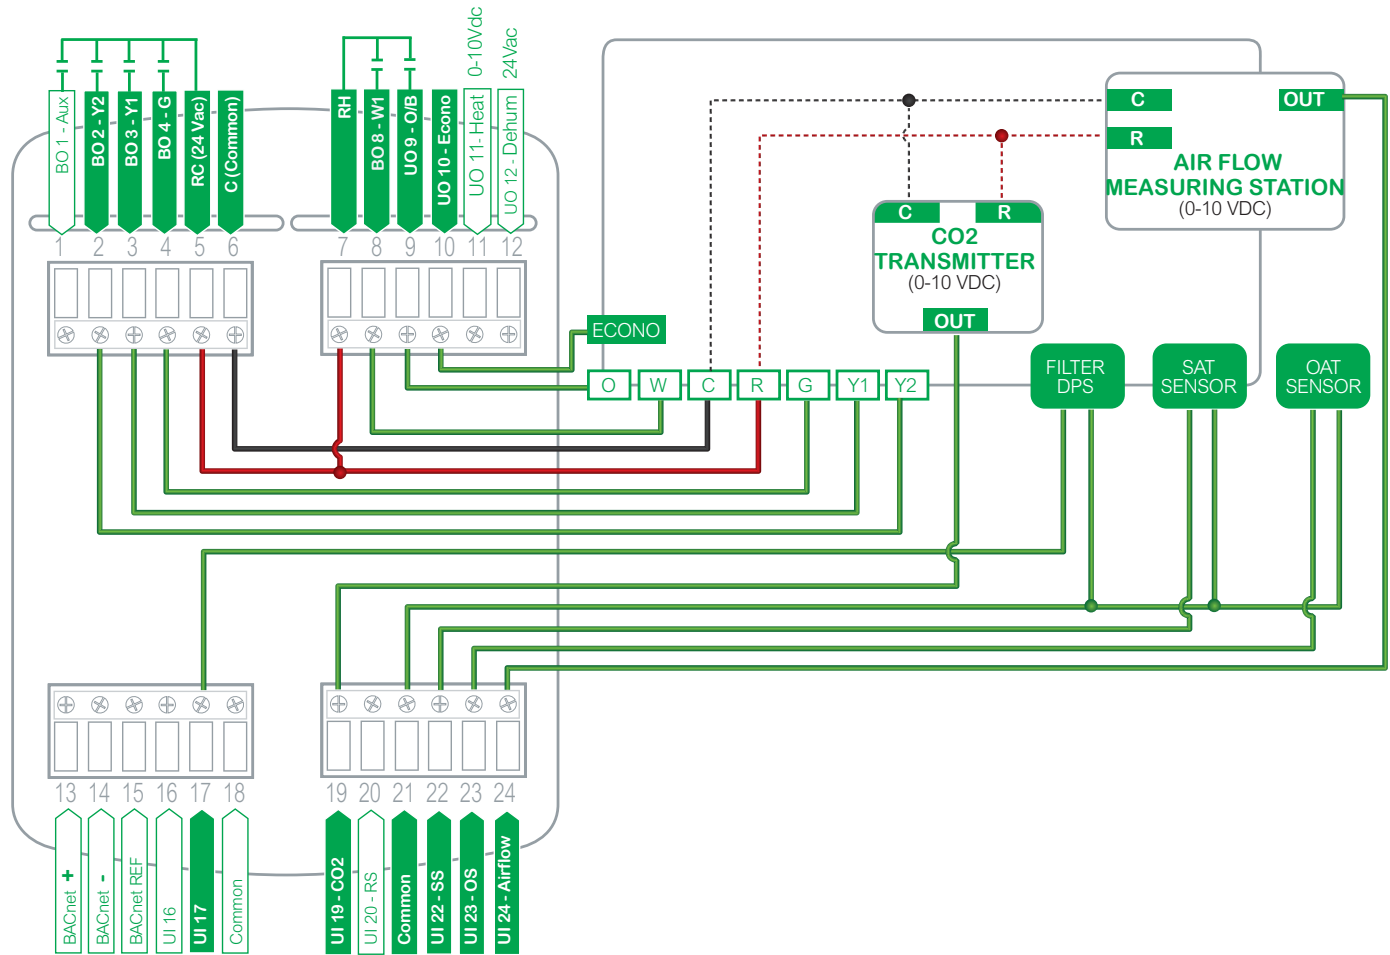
0-10Vdc
24Vac
BO 1 - Aux
BO 2 - Y2
BO 3 - Y1
BO 4 - G
RC (24 Vac)
C (Common)
RH
BO 8 - W1
UO 9 - O/B
UO 10 - Econo
UO 11 - Heat
UO 12 - Dehum
1 2 3 4 5 6
7 8 9 10 11 12
C
R
OUT
AIR FLOW MEASURING STATION
(0-10 VDC)
C
R
CO2 TRANSMITTER
(0-10 VDC)
OUT
ECONO
O W C R G Y1 Y2
FILTER DPS
SAT SENSOR
OAT SENSOR
13 14 15 16 17 18
19 20 21 22 23 24
BACnet +
BACnet -
BACnet REF
UI 16
UI 17
Common
UI 19 - CO2
UI 20 - RS
Common
UI 22 - SS
UI 23 - OS
UI 24 - Airflow